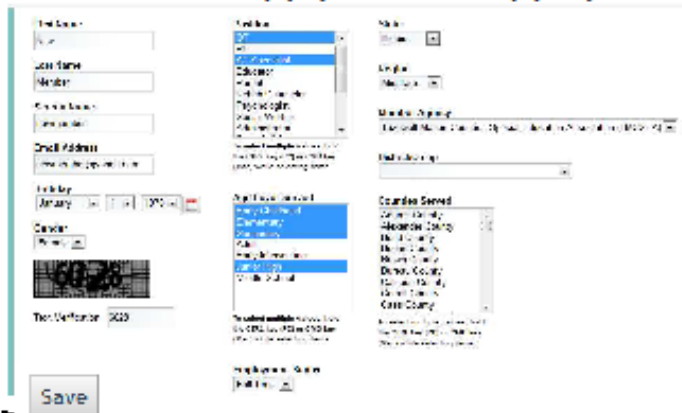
First Name
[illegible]

Last Name
Member

Screen Name
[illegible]

Email Address
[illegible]

Birthday
January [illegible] 1970

Gender
Female

Text Verification 6028

Position
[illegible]
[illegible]
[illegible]
Educator
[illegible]
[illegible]
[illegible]
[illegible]
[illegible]

Age Groups Served
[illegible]
Elementary
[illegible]
Adult
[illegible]
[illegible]
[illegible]

Employment Status
Full Time

State
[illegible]

Region
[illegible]

Member Agency
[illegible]

Partner Agency
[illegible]

Counties Served
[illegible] County
Alexander County
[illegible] County
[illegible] County
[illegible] County
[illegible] County
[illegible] County
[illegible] County
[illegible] County
Cass County

Save